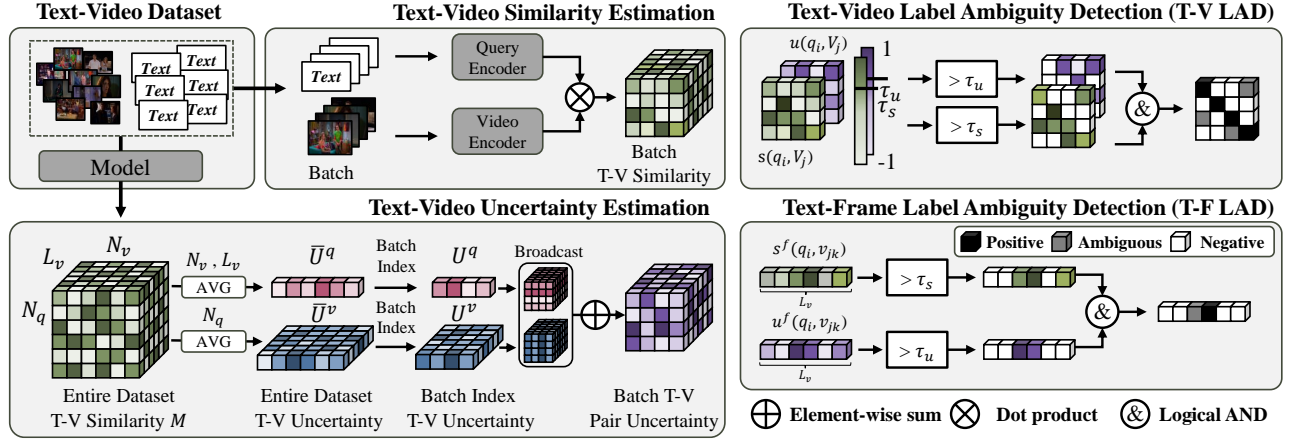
Text-Video Dataset

Text Text Text Text Text Text

Model

Text-Video Similarity Estimation

Text

Batch

Query Encoder

Video Encoder

Batch T-V Similarity

Text-Video Label Ambiguity Detection (T-V LAD)

$u(q_i, V_j)$

1

$\tau_u$

$\tau_s$

-1

$s(q_i, V_j)$

$> \tau_u$

$> \tau_s$

&

Text-Video Uncertainty Estimation

$L_v$

$N_v$

$N_q$

$N_v$ , $L_v$

AVG

$N_q$

AVG

$\bar{U}^q$

$\bar{U}^v$

Batch Index

Batch Index

$U^q$

$U^v$

Broadcast

Entire Dataset T-V Similarity $M$

Entire Dataset T-V Uncertainty

Batch Index T-V Uncertainty

Batch T-V Pair Uncertainty

Text-Frame Label Ambiguity Detection (T-F LAD)

Positive Ambiguous Negative

$s^f(q_i, v_{jk})$

$L_v$

$> \tau_s$

&

$u^f(q_i, v_{jk})$

$L_v$

$> \tau_u$

Element-wise sum Dot product & Logical AND